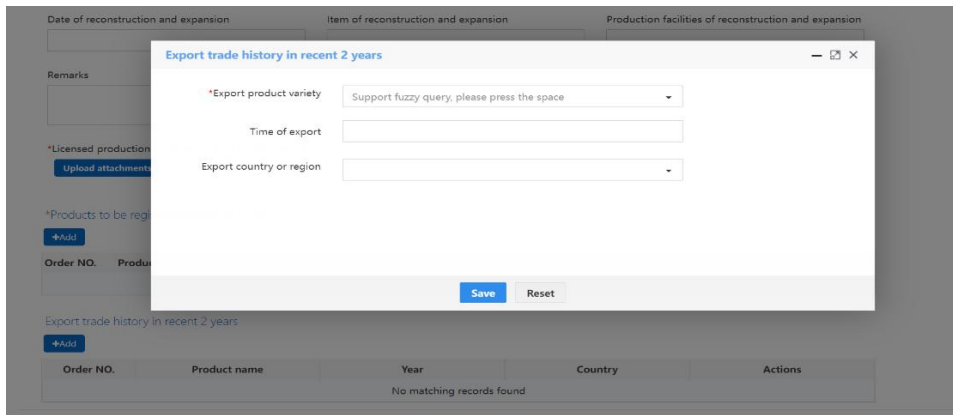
Date of reconstruction and expansion

Item of reconstruction and expansion

Production facilities of reconstruction and expansion

Remarks

*Licensed production

Upload attachments

*Products to be regi

+Add

Order NO. Produ

Export trade history in recent 2 years

*Export product variety

Support fuzzy query, please press the space

Time of export

Export country or region

Save

Reset

Export trade history in recent 2 years

+Add

| Order NO. | Product name | Year | Country | Actions |
|---|---|---|---|---|
| No matching records found | | | | |